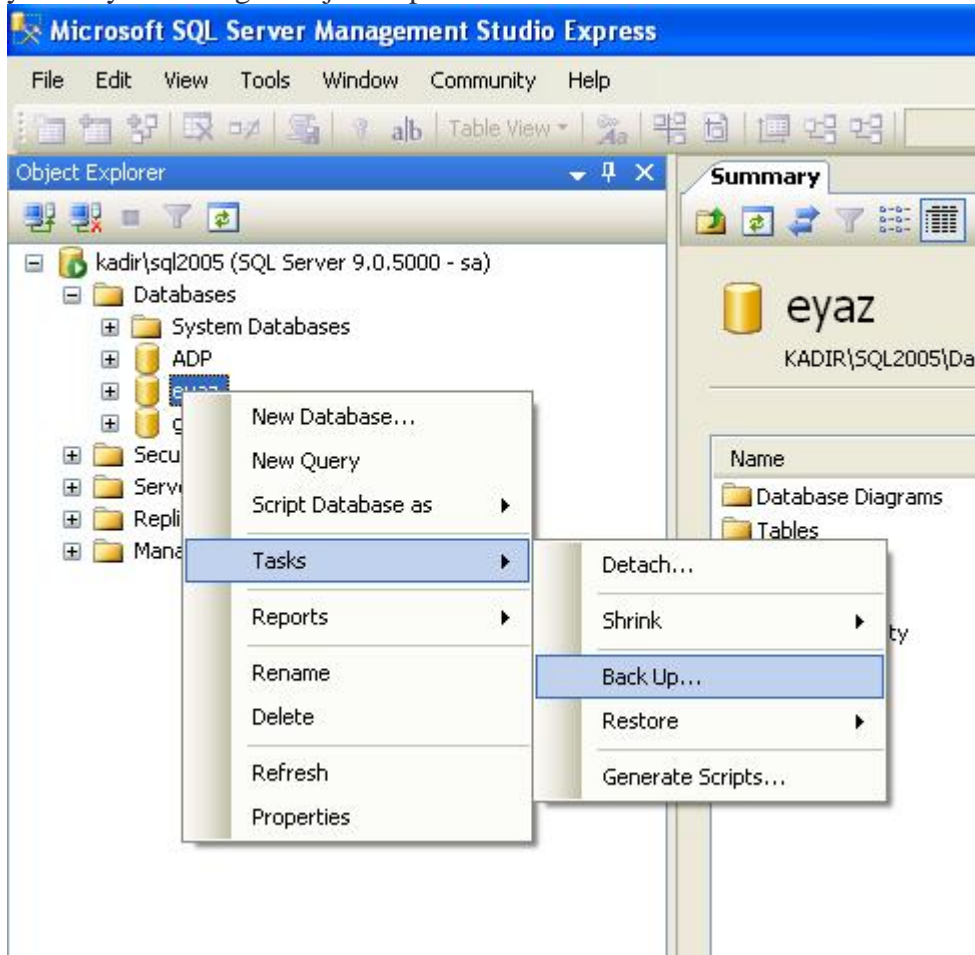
Microsoft SQL Server Management Studio Express

File Edit View Tools Window Community Help

Table View

Object Explorer

Summary

kadir\sql2005 (SQL Server 9.0.5000 - sa)
Databases
System Databases
ADP
eyaz
g
Secu
Serv
Repli
Mana

New Database...
New Query
Script Database as
Tasks
Reports
Rename
Delete
Refresh
Properties

Detach...
Shrink
Back Up...
Restore
Generate Scripts...

eyaz
KADIR\SQL2005\Da

Name
Database Diagrams
Tables
ty